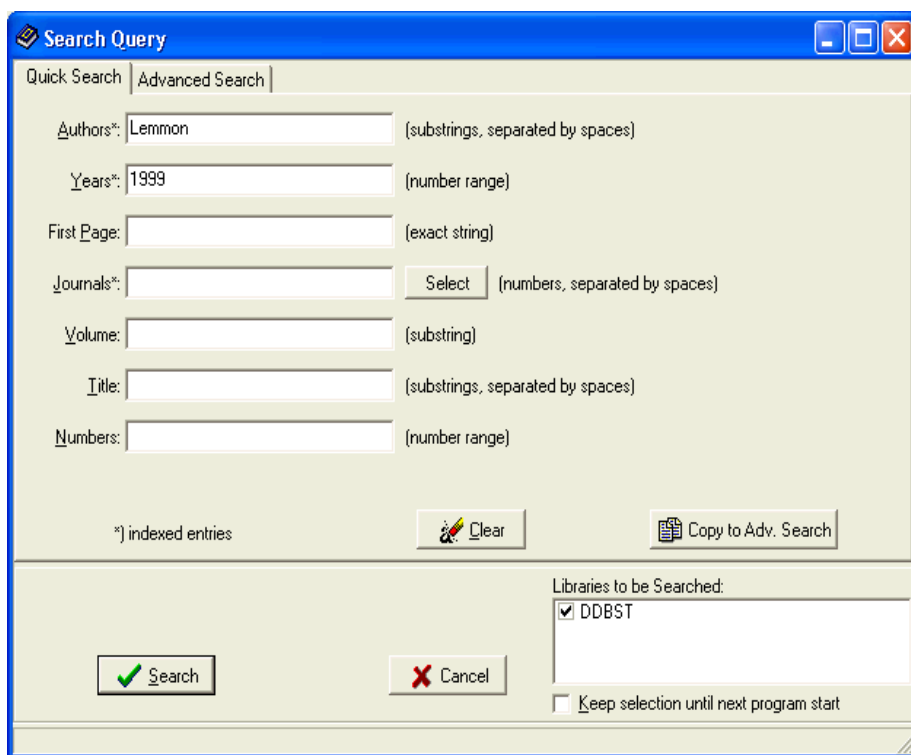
Search Query

Quick Search | Advanced Search

Authors*: Lemmon (substrings, separated by spaces)

Years*: 1999 (number range)

First Page: (exact string)

Journals*: Select (numbers, separated by spaces)

Volume: (substring)

Title: (substrings, separated by spaces)

Numbers: (number range)

*) indexed entries

Clear

Copy to Adv. Search

Libraries to be Searched:

DDBST

Search

Cancel

Keep selection until next program start